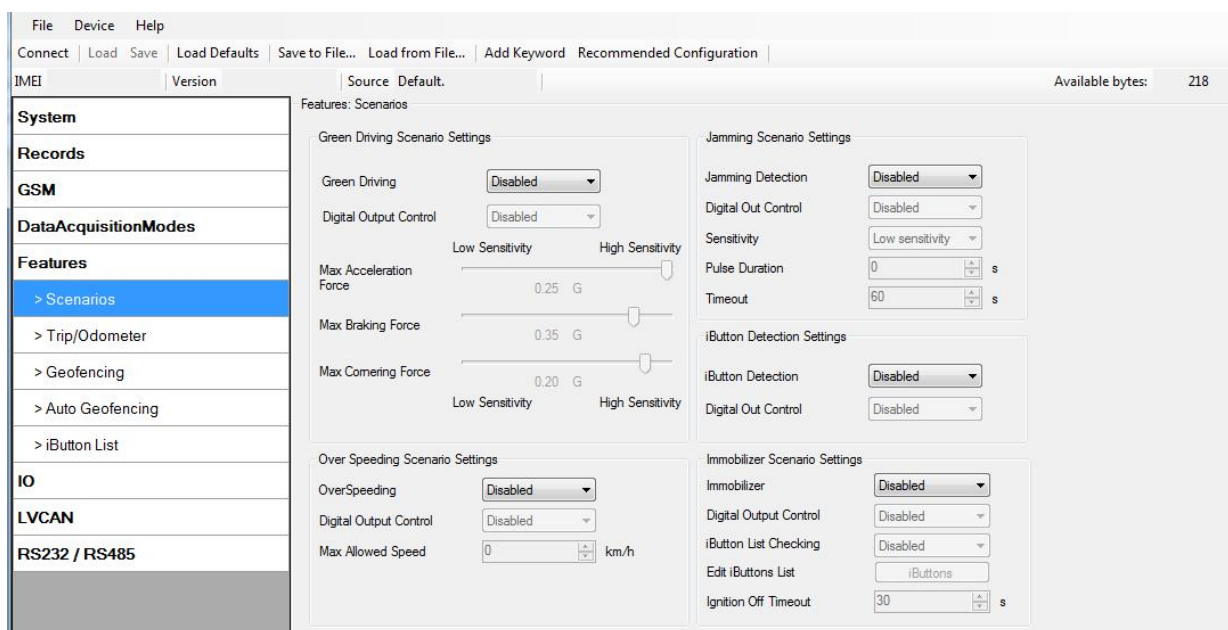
File Device Help

Connect | Load Save | Load Defaults | Save to File... Load from File... | Add Keyword Recommended Configuration

IMEI | Version | Source Default. | Available bytes: 218

System
Records
GSM
DataAcquisitionModes
Features
> Scenarios
> Trip/Odometer
> Geofencing
> Auto Geofencing
> iButton List
IO
LVCAN
RS232 / RS485

Features: Scenarios

Green Driving Scenario Settings

Green Driving Disabled
Digital Output Control Disabled
Low Sensitivity High Sensitivity
Max Acceleration Force 0.25 G
Max Braking Force 0.35 G
Max Cornering Force 0.20 G
Low Sensitivity High Sensitivity

Jamming Scenario Settings

Jamming Detection Disabled
Digital Out Control Disabled
Sensitivity Low sensitivity
Pulse Duration 0 s
Timeout 60 s

iButton Detection Settings

iButton Detection Disabled
Digital Out Control Disabled

Over Speeding Scenario Settings

OverSpeeding Disabled
Digital Output Control Disabled
Max Allowed Speed 0 km/h

Immobilizer Scenario Settings

Immobilizer Disabled
Digital Output Control Disabled
iButton List Checking Disabled
Edit iButtons List iButtons
Ignition Off Timeout 30 s